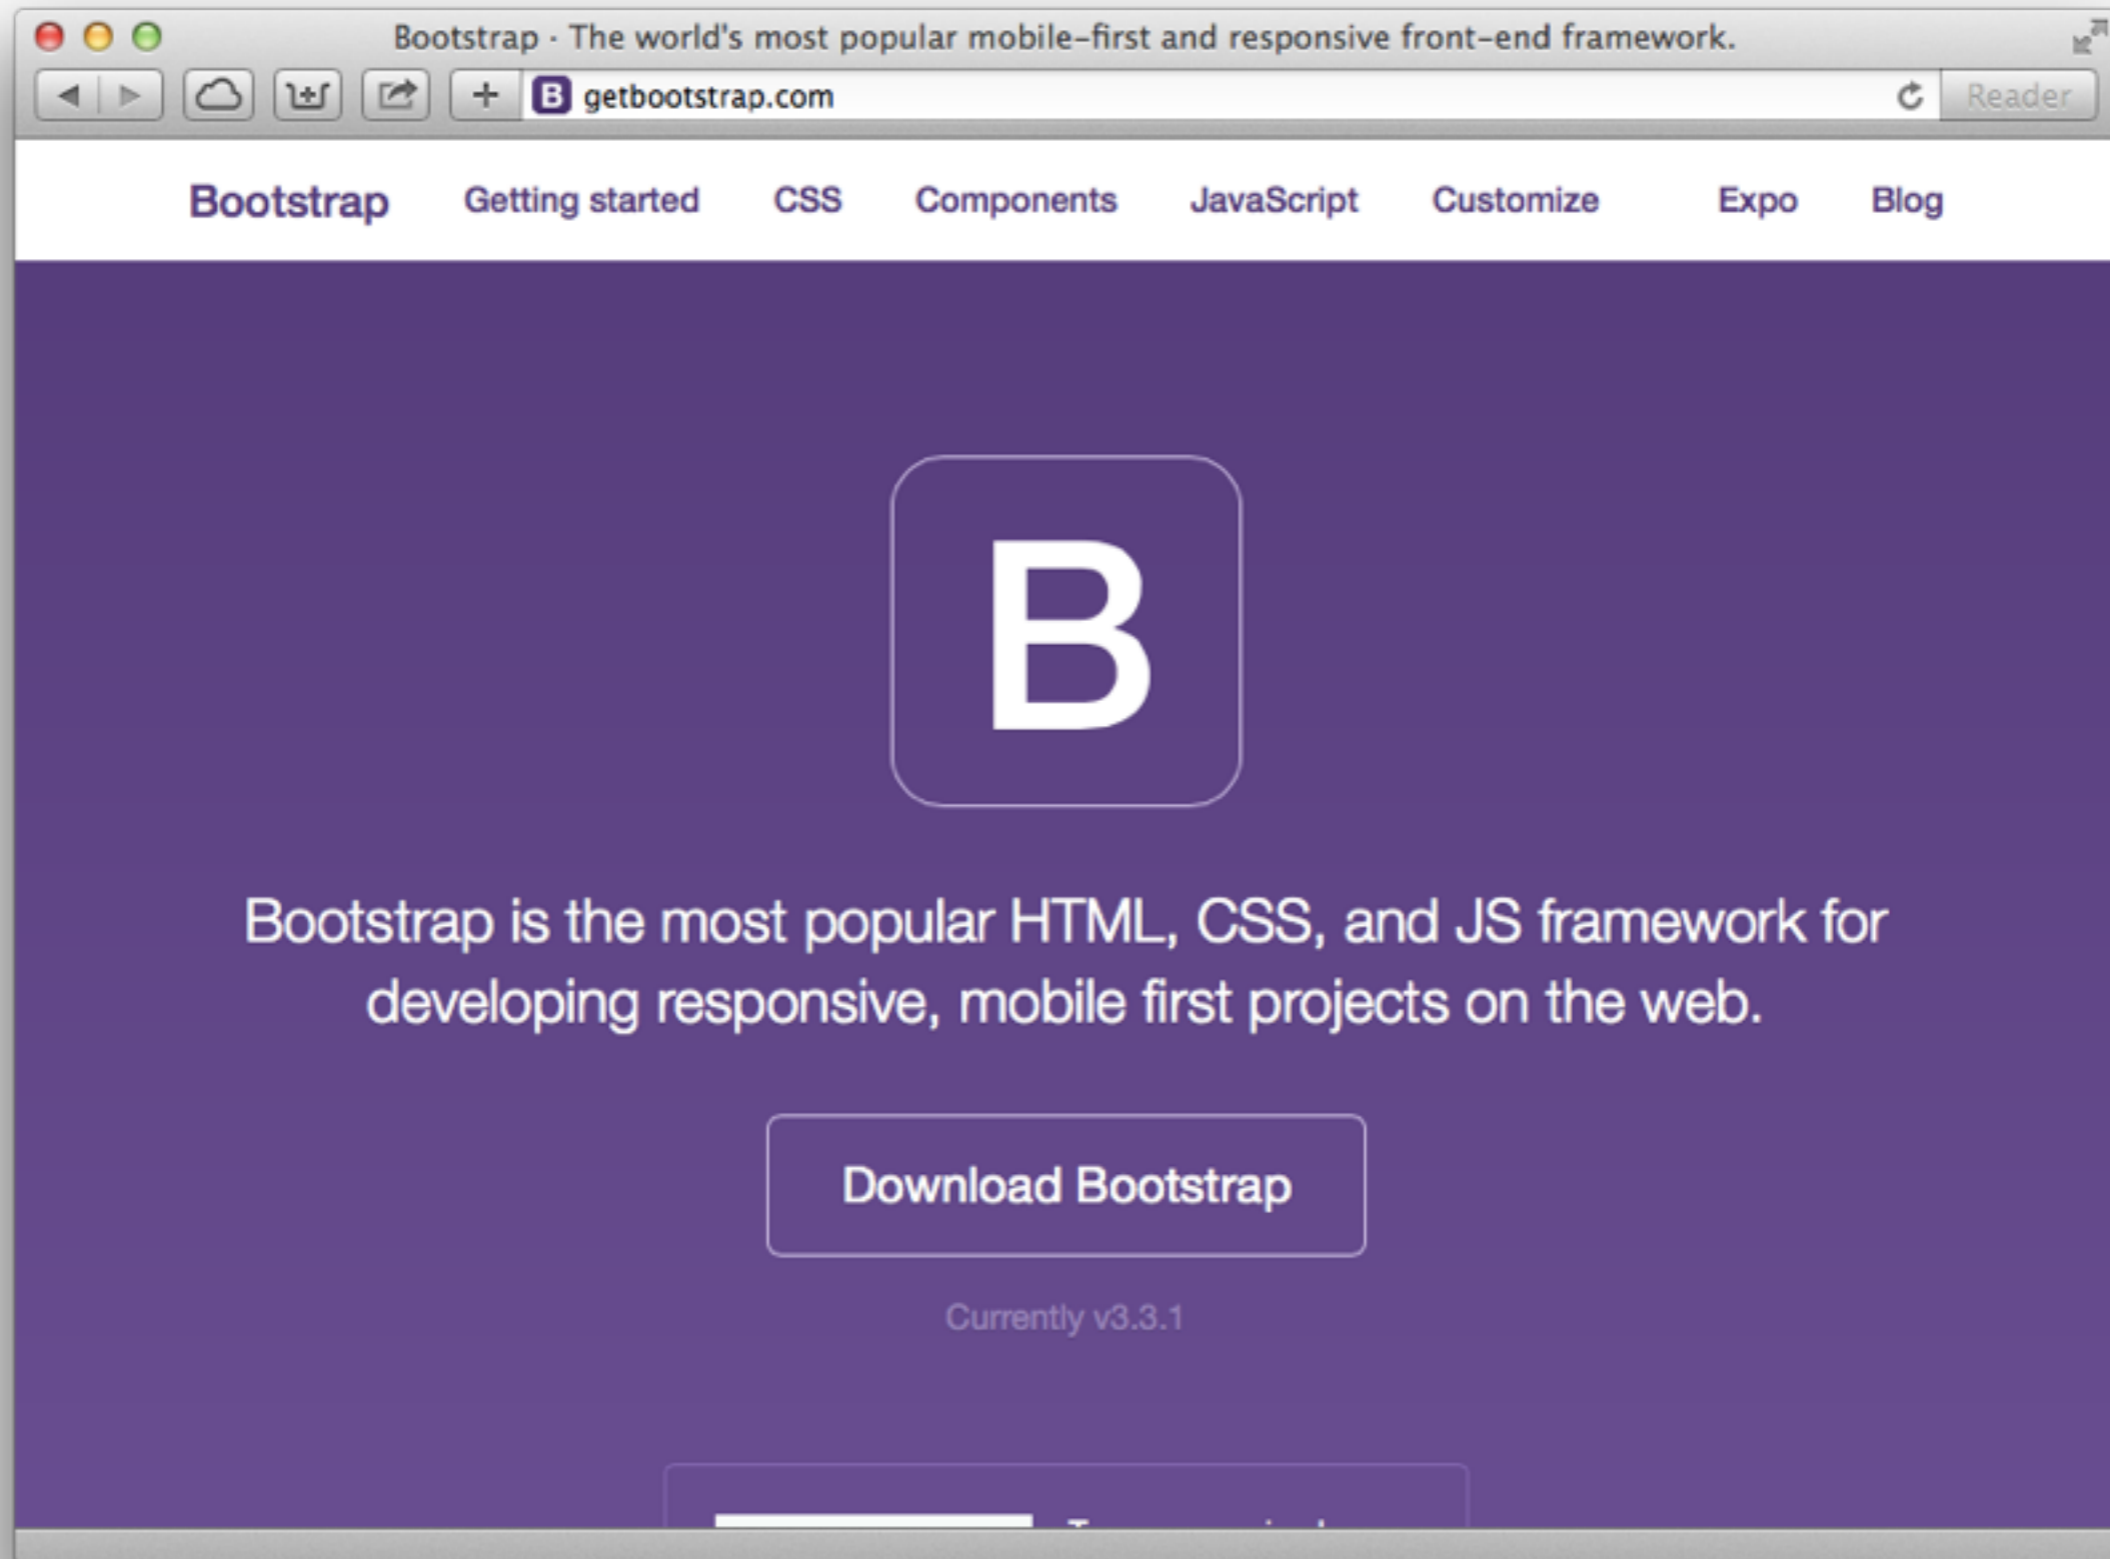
Bootstrap · The world's most popular mobile-first and responsive front-end framework.

getbootstrap.com

Reader

Bootstrap Getting started CSS Components JavaScript Customize Expo Blog

B

Bootstrap is the most popular HTML, CSS, and JS framework for developing responsive, mobile first projects on the web.

Download Bootstrap

Currently v3.3.1

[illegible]